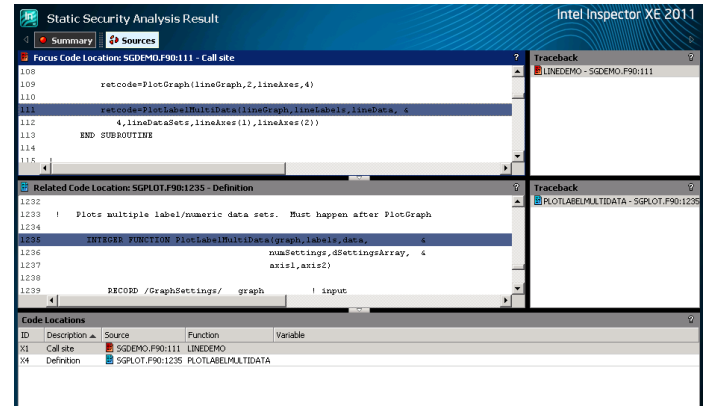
Static Security Analysis Result

Intel Inspector XE 2011

Summary | Sources

Focus Code Location: SGDEMO.F90:111 - Call site

?

108
109 retcode=PlotGraph(lineGraph,2,lineAxes,4)
110
111 retcode=PlotLabelMultiData(lineGraph,lineLabels,lineData, &
112 4,lineDataSets,lineAxes(1),lineAxes(2))
113 END SUBROUTINE
114
115

Traceback

?

LINEDEMO - SGDEMO.F90:111

Related Code Location: SGPLOT.F90:1235 - Definition

?

1232
1233 ! Plots multiple label/numeric data sets. Must happen after PlotGraph
1234
1235 INTEGER FUNCTION PlotLabelMultiData(graph,labels,data, &
1236 numSettings,dSettingsArray, &
1237 axis1,axis2)
1238
1239 RECORD /GraphSettings/ graph ! input

Traceback

?

PLOTLABELMULTIDATA - SGPLOT.F90:1235

Code Locations

?

| ID | Description ▲ | Source | Function | Variable |
|---|---|---|---|---|
| X1 | Call site | SGDEMO.F90:111 | LINEDEMO | |
| X4 | Definition | SGPLOT.F90:1235 | PLOTLABELMULTIDATA | |